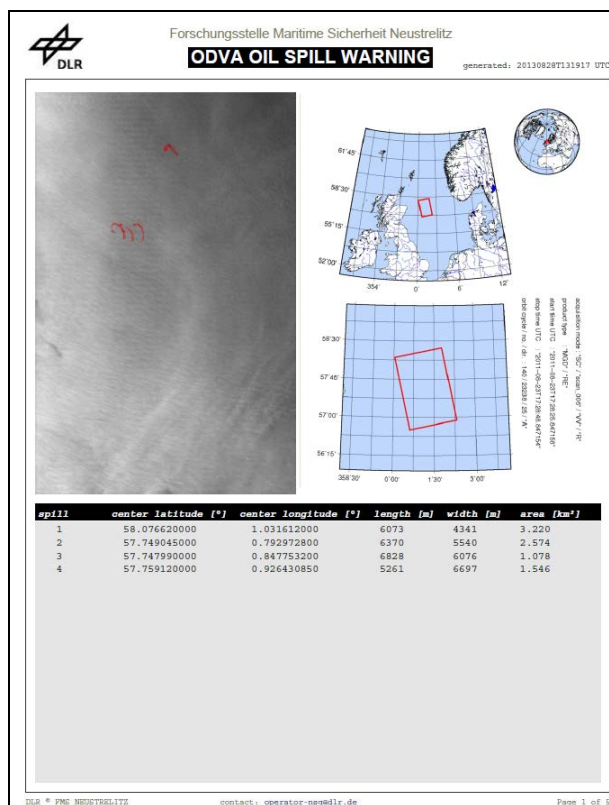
DLR

Forschungsstelle Maritime Sicherheit Neustrelitz

ODVA OIL SPILL WARNING

generated: 20130828T131917 UTC

61°45'
58°30'
55°15'
52°00'
354°
0°
6°
12°

58°30'
57°45'
57°00'
56°15'
358°30'
0°00'
1°30'
3°00'

acquisition mode : "SC" / "scan_006" / "VV" / "R"
product type : "MGD" / "RE"
start time UTC : "2011-08-23T17:28:25.847180"
stop time UTC : "2011-08-23T17:28:43.847154"
orbit cycle / no. / dir. : 146 / 23238 / 25 / "A"

| spill | center latitude [°] | center longitude [°] | length [m] | width [m] | area [km²] |
|---|---|---|---|---|---|
| 1 | 58.076620000 | 1.031612000 | 6073 | 4341 | 3.220 |
| 2 | 57.749045000 | 0.792972800 | 6370 | 5540 | 2.574 |
| 3 | 57.747990000 | 0.847753200 | 6828 | 6076 | 1.078 |
| 4 | 57.759120000 | 0.926430850 | 5261 | 6697 | 1.546 |

DLR © FMS NEUSTRELITZ

contact: operator-nsg@dlr.de

Page 1 of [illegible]